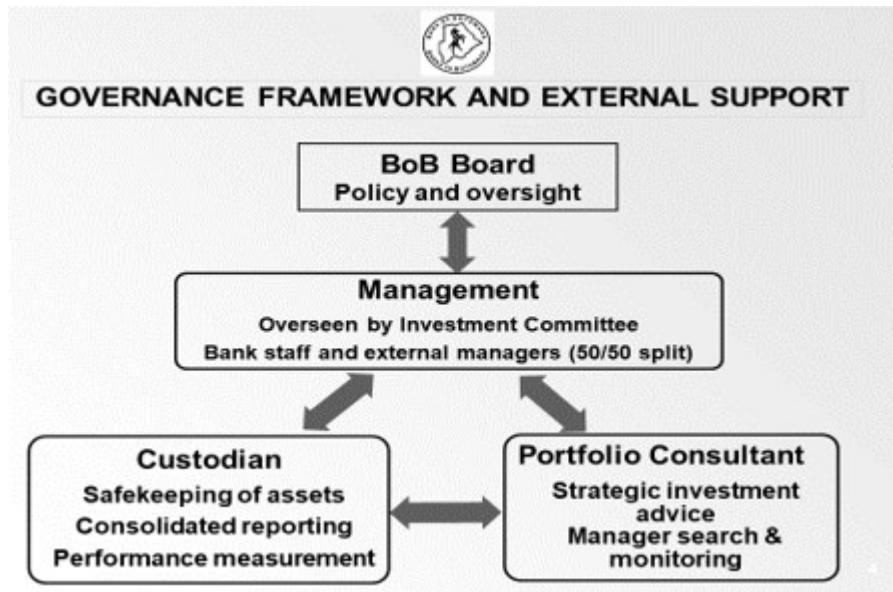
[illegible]

GOVERNANCE FRAMEWORK AND EXTERNAL SUPPORT

BoB Board
Policy and oversight

Management
Overseen by Investment Committee
Bank staff and external managers (50/50 split)

Custodian
Safekeeping of assets
Consolidated reporting
Performance measurement

Portfolio Consultant
Strategic investment advice
Manager search & monitoring

4